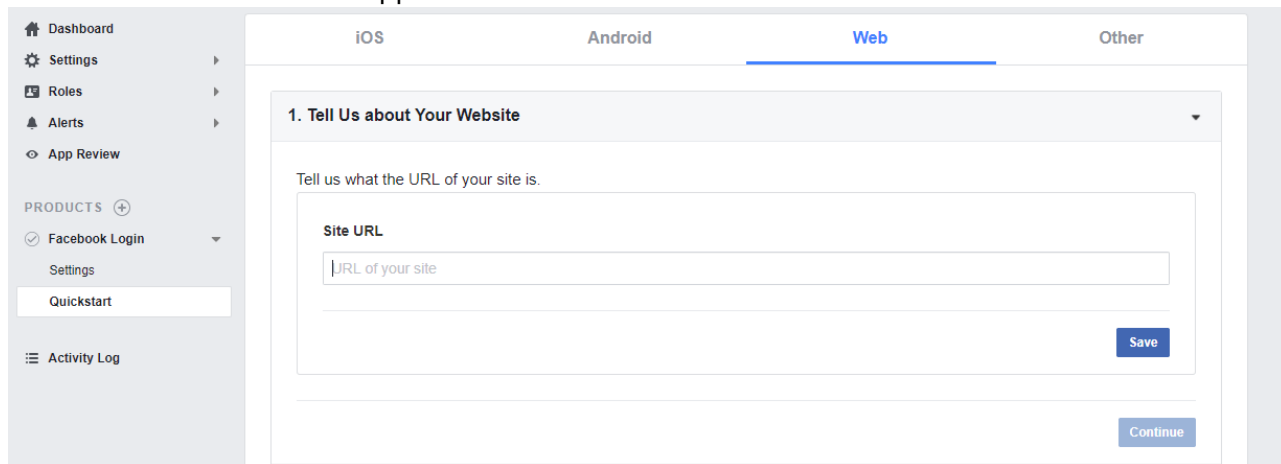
Dashboard
Settings
Roles
Alerts
App Review

PRODUCTS
Facebook Login
Settings
Quickstart

Activity Log

iOS
Android
Web
Other

1. Tell Us about Your Website

Tell us what the URL of your site is.

Site URL

URL of your site

Save

Continue